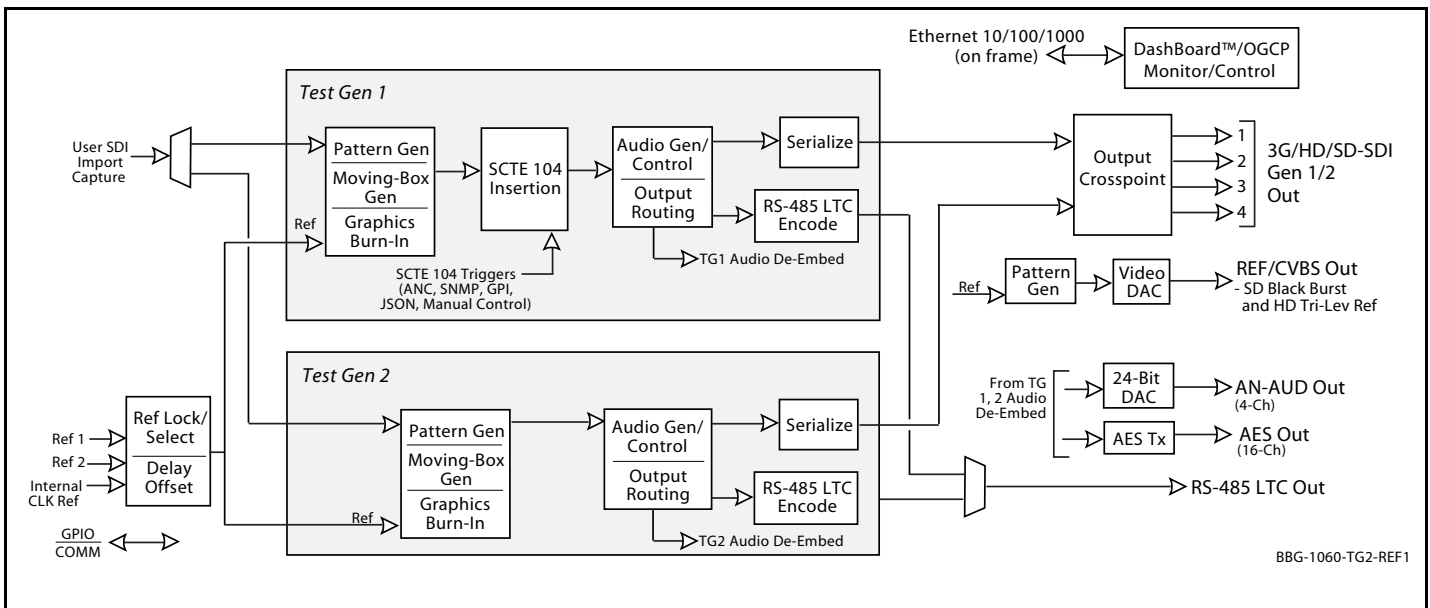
Ethernet 10/100/1000 (on frame)

DashBoard™/OGCP Monitor/Control

Test Gen 1

User SDI Import Capture

Pattern Gen

Moving-Box Gen

Graphics Burn-In

Ref

SCTE 104 Insertion

SCTE 104 Triggers (ANC, SNMP, GPI, JSON, Manual Control)

Audio Gen/ Control

Output Routing

TG1 Audio De-Embed

Serialize

RS-485 LTC Encode

Output Crosspoint

1
2
3
4

3G/HD/SD-SDI Gen 1/2 Out

Ref

Pattern Gen

Video DAC

REF/CVBS Out
- SD Black Burst and HD Tri-Lev Ref

Test Gen 2

Ref Lock/ Select

Delay Offset

Ref 1
Ref 2
Internal CLK Ref

GPIO COMM

Pattern Gen

Moving-Box Gen

Graphics Burn-In

Ref

Audio Gen/ Control

Output Routing

TG2 Audio De-Embed

Serialize

RS-485 LTC Encode

From TG 1, 2 Audio De-Embed

24-Bit DAC

AN-AUD Out (4-Ch)

AES Tx

AES Out (16-Ch)

RS-485 LTC Out

BBG-1060-TG2-REF1